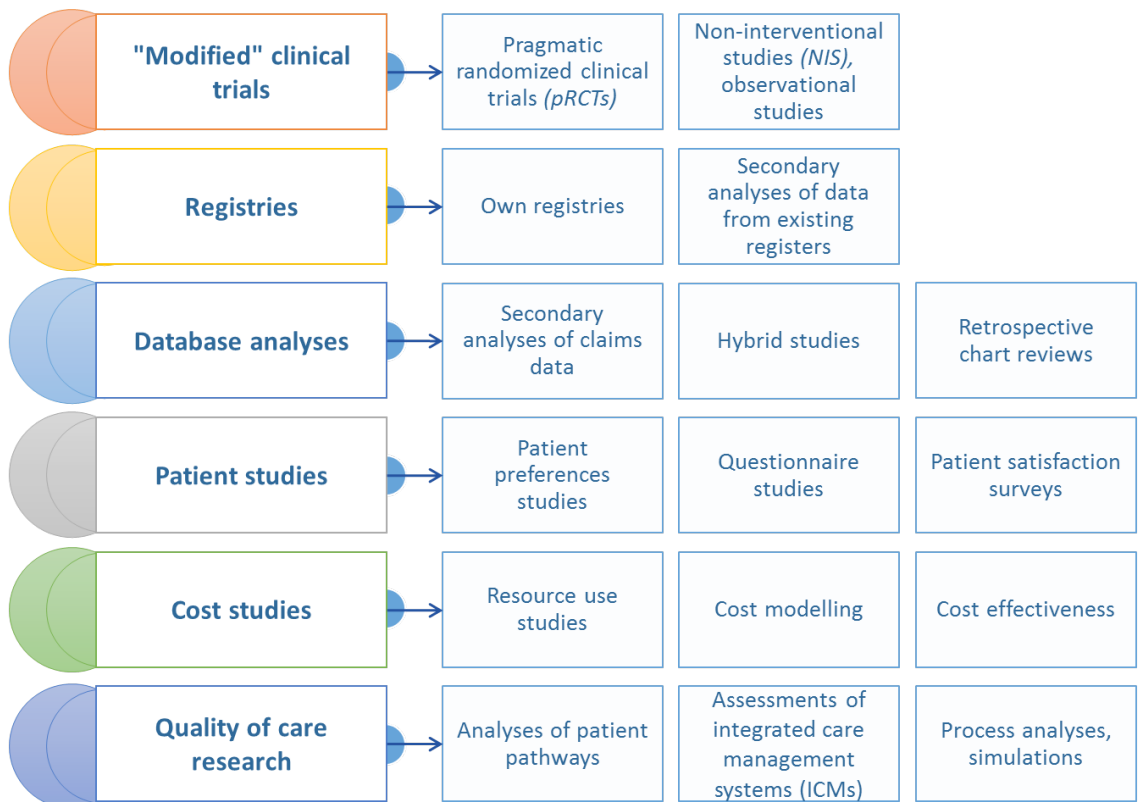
"Modified" clinical trials

Pragmatic randomized clinical trials *(pRCTs)*

Non-interventional studies *(NIS)*, observational studies

Registries

Own registries

Secondary analyses of data from existing registers

Database analyses

Secondary analyses of claims data

Hybrid studies

Retrospective chart reviews

Patient studies

Patient preferences studies

Questionnaire studies

Patient satisfaction surveys

Cost studies

Resource use studies

Cost modelling

Cost effectiveness

Quality of care research

Analyses of patient pathways

Assessments of integrated care management systems (ICMs)

Process analyses, simulations